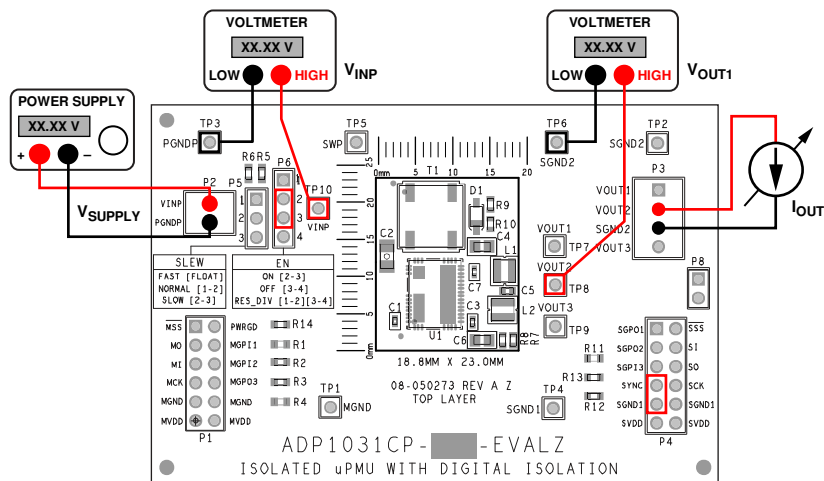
VOLTMETER
XX.XX V
LOW HIGH
$V_{INP}$

VOLTMETER
XX.XX V
LOW HIGH
$V_{OUT1}$

POWER SUPPLY
XX.XX V
+ −

$V_{SUPPLY}$

$I_{OUT}$

TP3
PGNDP
TP5
SWP
TP6
SGND2
TP2
SGND2
R6 R5
P6
P5
TP10
VINP
P2
VINP
PGNDP
1
2
3
1
2
3
4
25
20
15
10
5
0mm
0mm 5 T1 10 15 20
D1
R9
R10
C2
C4
L1
C7
C5
U1
C1
C3
L2
C6
R8
R7
18.8MM X 23.0MM
08-050273 REV A Z
TOP LAYER
P3
VOUT1
VOUT2
SGND2
VOUT3
P8
VOUT1
TP7
VOUT2
TP8
VOUT3
TP9

SLEW
FAST [FLOAT]
NORMAL [1-2]
SLOW [2-3]

EN
ON [2-3]
OFF [3-4]
RES_DIV [1-2][3-4]

$\overline{MSS}$
MO
MI
MCK
MGND
MVDD
P1
PWRGD
MGPI1
MGPI2
MGPO3
MGND
MVDD
R14
R1
R2
R3
R4
TP1
MGND
TP4
SGND1
R11
R13
R12
SGPO1
SGPO2
SGPI3
SYNC
SGND1
SVDD
$\overline{SSS}$
SI
SO
SCK
SGND1
SVDD
P4

ADP1031CP-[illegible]-EVALZ
ISOLATED uPMU WITH DIGITAL ISOLATION